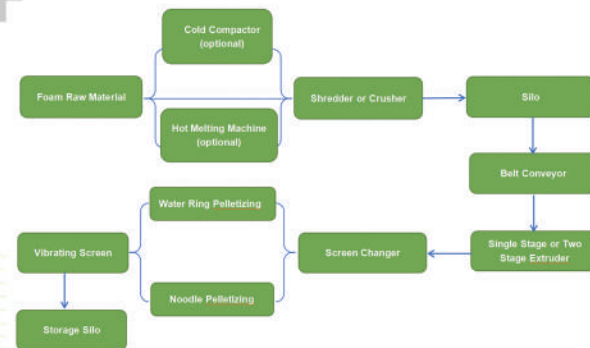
Cold Compactor (optional)

Foam Raw Material

Shredder or Crusher

Silo

Hot Melting Machine (optional)

Belt Conveyor

Water Ring Pelletizing

Vibrating Screen

Screen Changer

Single Stage or Two Stage Extruder

Noodle Pelletizing

Storage Silo